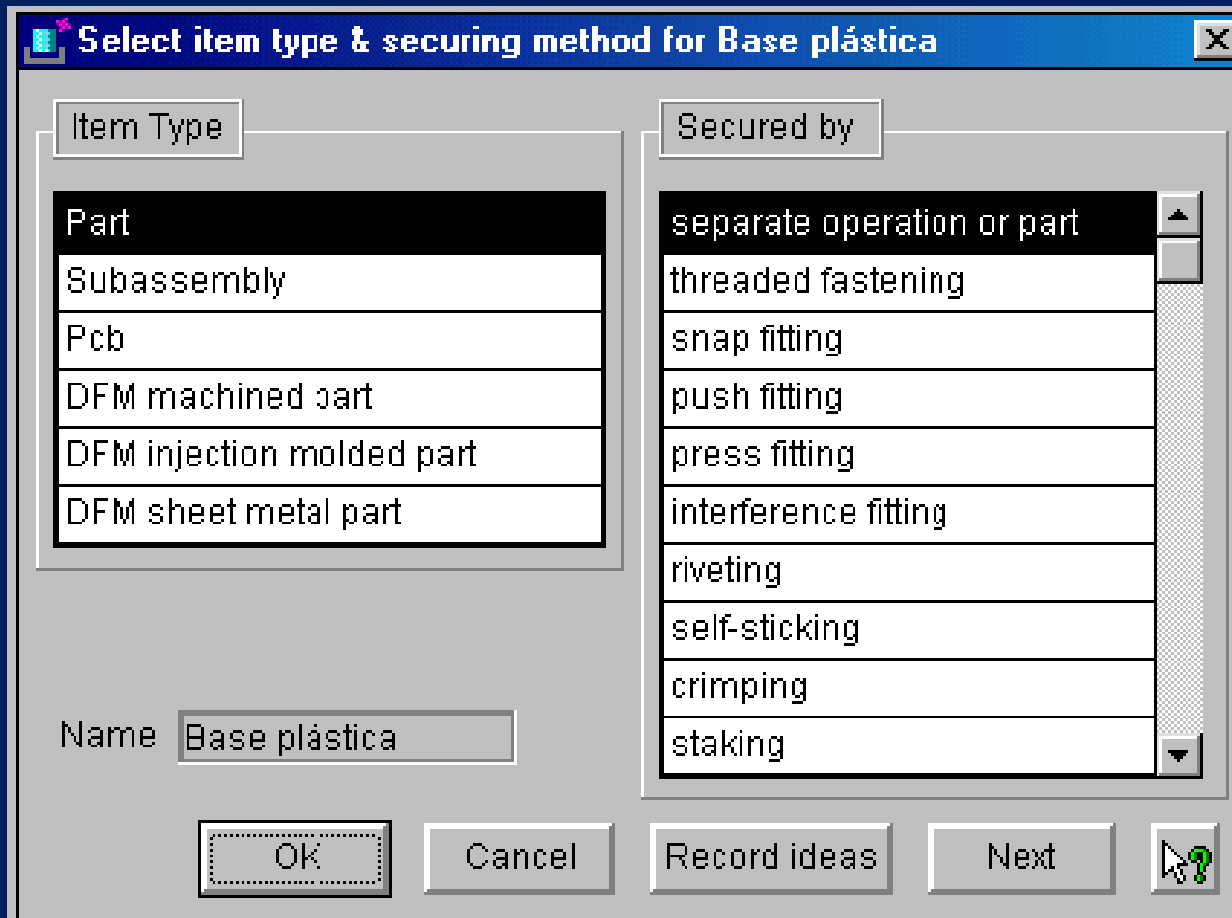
Select item type & securing method for Base plástica

Item Type

Part
Subassembly
Pcb
DFM machined part
DFM injection molded part
DFM sheet metal part

Secured by

separate operation or part
threaded fastening
snap fitting
push fitting
press fitting
interference fitting
riveting
self-sticking
crimping
staking

Name Base plástica

OK
Cancel
Record ideas
Next